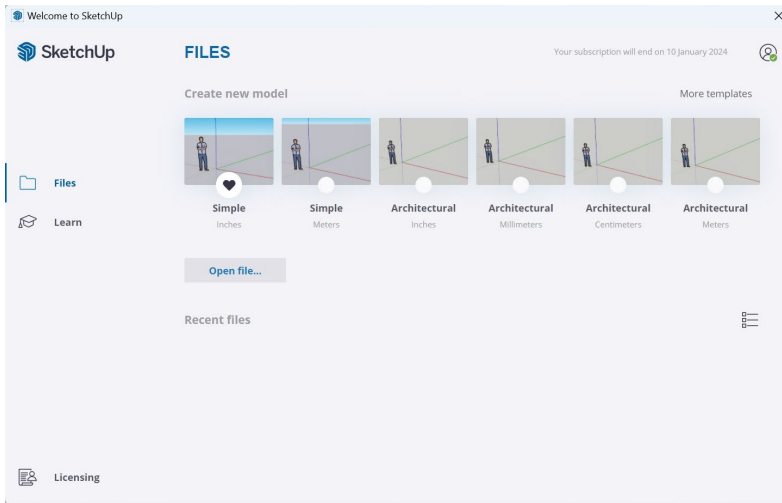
Welcome to SketchUp

×

SketchUp

FILES

Your subscription will end on 10 January 2024

Create new model

More templates

Simple
Inches

Simple
Meters

Architectural
Inches

Architectural
Millimeters

Architectural
Centimeters

Architectural
Meters

Open file...

Recent files

Files

Learn

Licensing